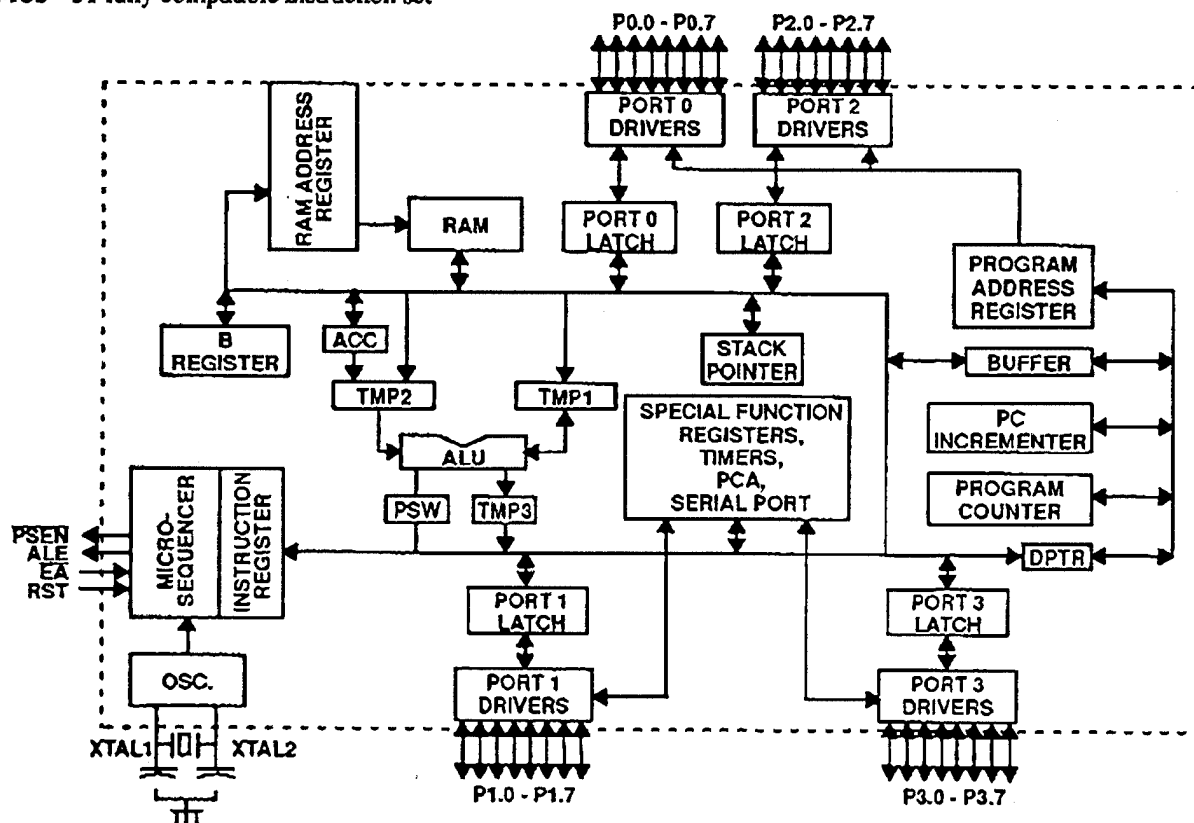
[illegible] 51 fully compatible instruction set

P0.0 - P0.7
P2.0 - P2.7
PORT 0 DRIVERS
PORT 2 DRIVERS
RAM ADDRESS REGISTER
RAM
PORT 0 LATCH
PORT 2 LATCH
PROGRAM ADDRESS REGISTER
B REGISTER
ACC
STACK POINTER
BUFFER
TMP2
TMP1
SPECIAL FUNCTION REGISTERS, TIMERS, PCA, SERIAL PORT
PC INCREMENTER
ALU
PROGRAM COUNTER
PSW
TMP3
MICRO-SEQUENCER
INSTRUCTION REGISTER
PSEN
ALE
EA
RST
DPTR
PORT 1 LATCH
PORT 3 LATCH
OSC.
PORT 1 DRIVERS
PORT 3 DRIVERS
XTAL1
XTAL2
P1.0 - P1.7
P3.0 - P3.7